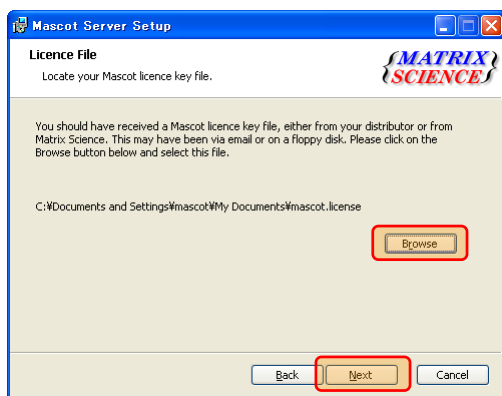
Mascot Server Setup

Licence File

Locate your Mascot licence key file.

MATRIX SCIENCE

You should have received a Mascot licence key file, either from your distributor or from Matrix Science. This may have been via email or on a floppy disk. Please click on the Browse button below and select this file.

C:¥Documents and Settings¥mascot¥My Documents¥mascot.license

Browse

Back

Next

Cancel